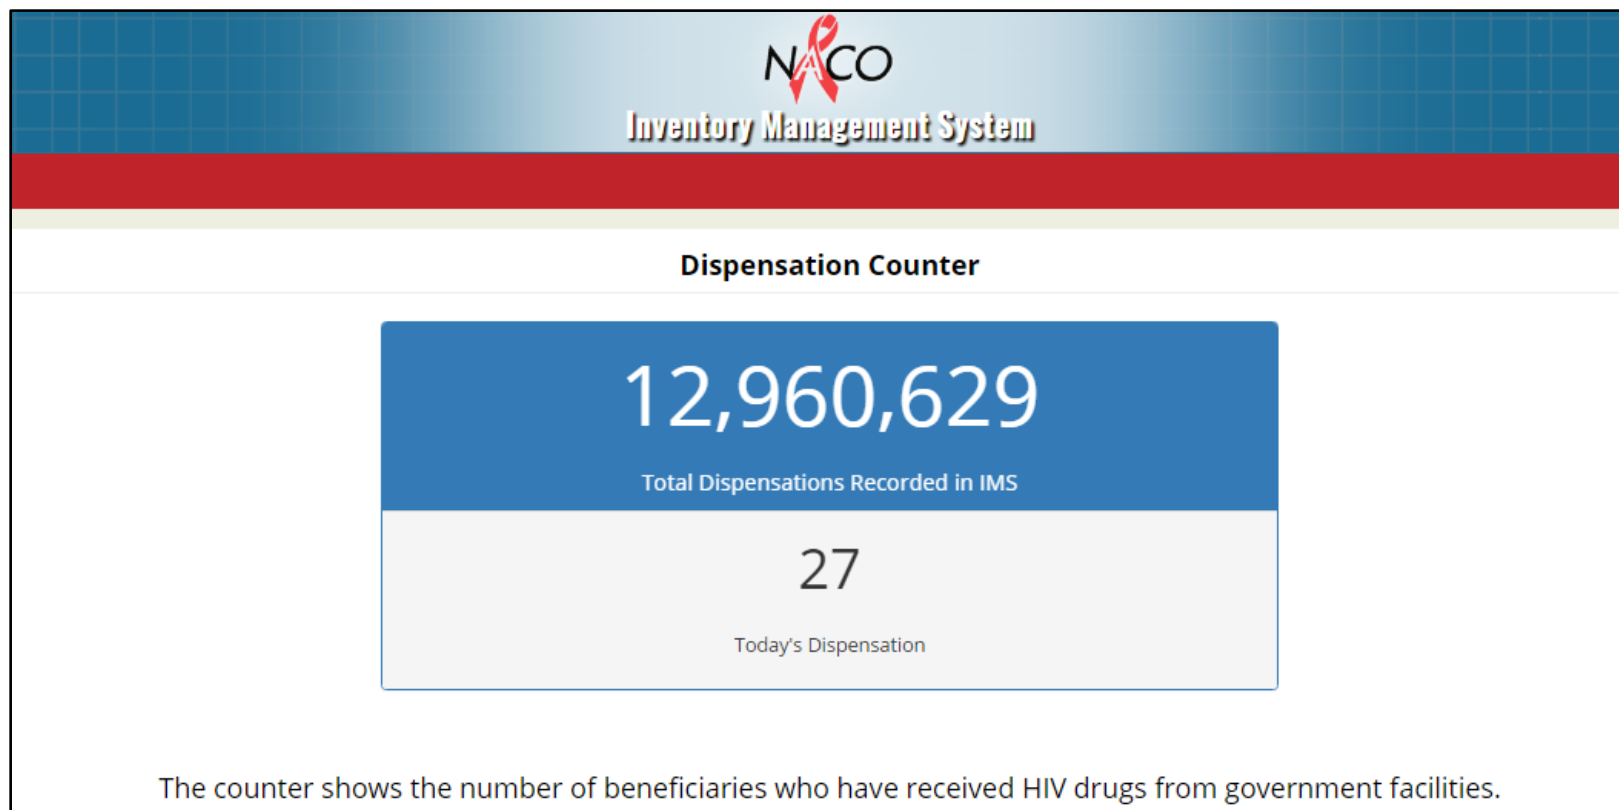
NACO
Inventory Management System

Dispensation Counter

12,960,629

Total Dispensations Recorded in IMS

27

Today's Dispensation

The counter shows the number of beneficiaries who have received HIV drugs from government facilities.